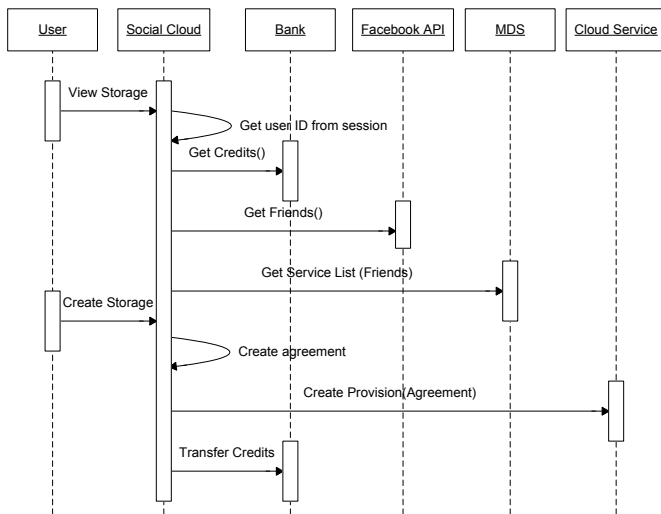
User

Social Cloud

Bank

Facebook API

MDS

Cloud Service

View Storage

Get user ID from session

Get Credits()

Get Friends()

Get Service List (Friends)

Create Storage

Create agreement

Create Provision(Agreement)

Transfer Credits